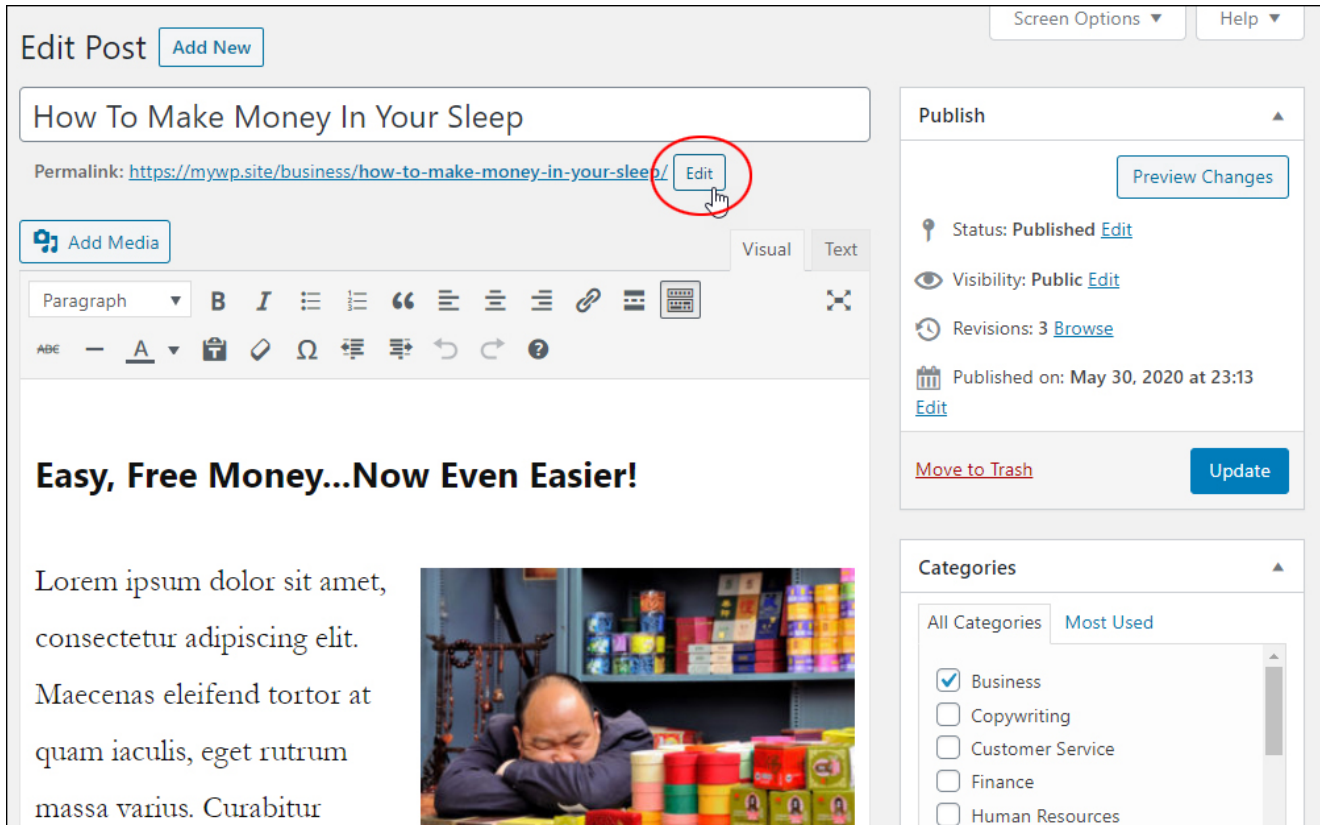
Screen Options ▼
Help ▼

Edit Post
Add New

How To Make Money In Your Sleep

Permalink: https://mywp.site/business/how-to-make-money-in-your-sleep/ Edit

Add Media

Visual
Text

Paragraph

Easy, Free Money...Now Even Easier!

Lorem ipsum dolor sit amet, consectetur adipiscing elit. Maecenas eleifend tortor at quam iaculis, eget rutrum massa varius. Curabitur

Publish

Preview Changes

Status: Published Edit

Visibility: Public Edit

Revisions: 3 Browse

Published on: May 30, 2020 at 23:13 Edit

Move to Trash

Update

Categories

All Categories
Most Used

Business
Copywriting
Customer Service
Finance
Human Resources